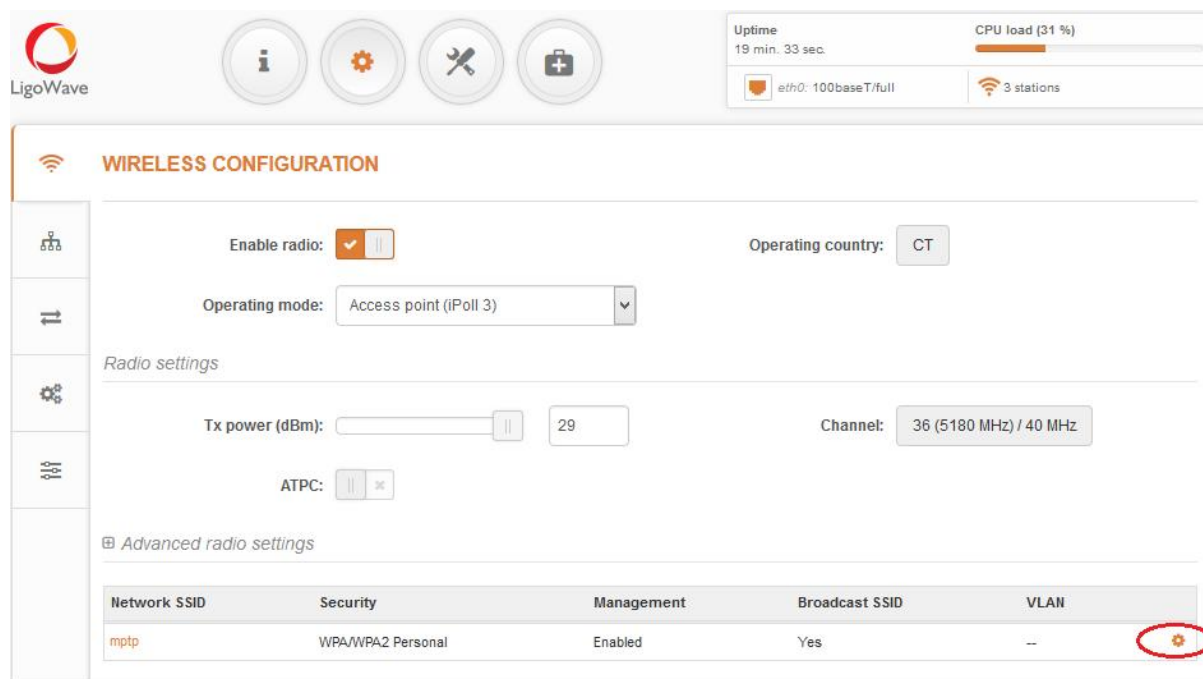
LigoWave

i

Uptime
19 min. 33 sec.

CPU load (31 %)

eth0: 100baseT/full

3 stations

WIRELESS CONFIGURATION

Enable radio:

Operating country: CT

Operating mode: Access point (iPoll 3)

Radio settings

Tx power (dBm): 29

Channel: 36 (5180 MHz) / 40 MHz

ATPC:

⊞ Advanced radio settings

| Network SSID | Security | Management | Broadcast SSID | VLAN |
|---|---|---|---|---|
| mptp | WPA/WPA2 Personal | Enabled | Yes | -- |